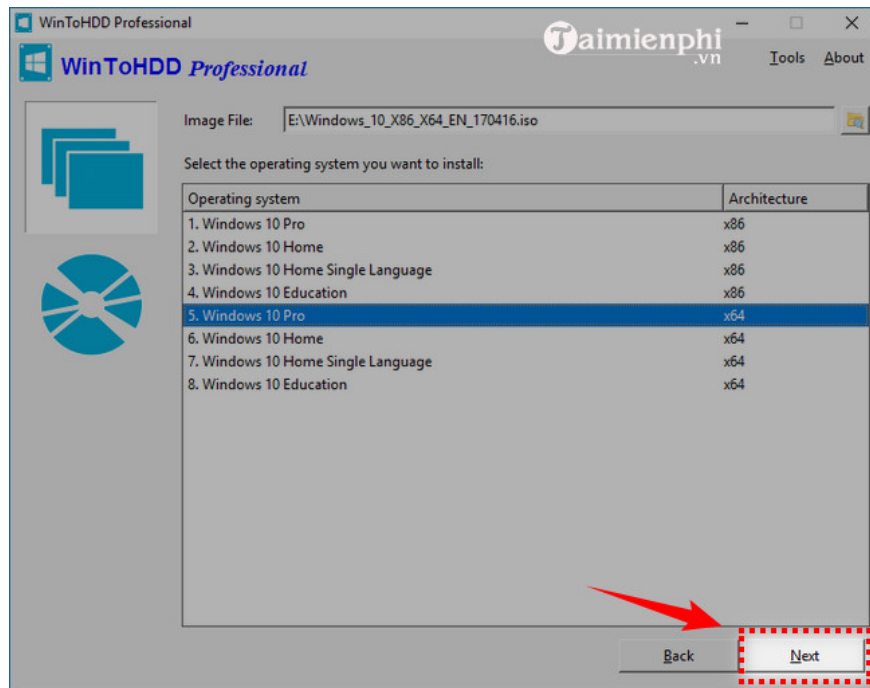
WinToHDD Professional

WinToHDD Professional

Taimienphi .vn

Tools About

Image File: E:\Windows_10_X86_X64_EN_170416.iso

Select the operating system you want to install:

| Operating system | Architecture |
|---|---|
| 1. Windows 10 Pro | x86 |
| 2. Windows 10 Home | x86 |
| 3. Windows 10 Home Single Language | x86 |
| 4. Windows 10 Education | x86 |
| 5. Windows 10 Pro | x64 |
| 6. Windows 10 Home | x64 |
| 7. Windows 10 Home Single Language | x64 |
| 8. Windows 10 Education | x64 |

Back Next